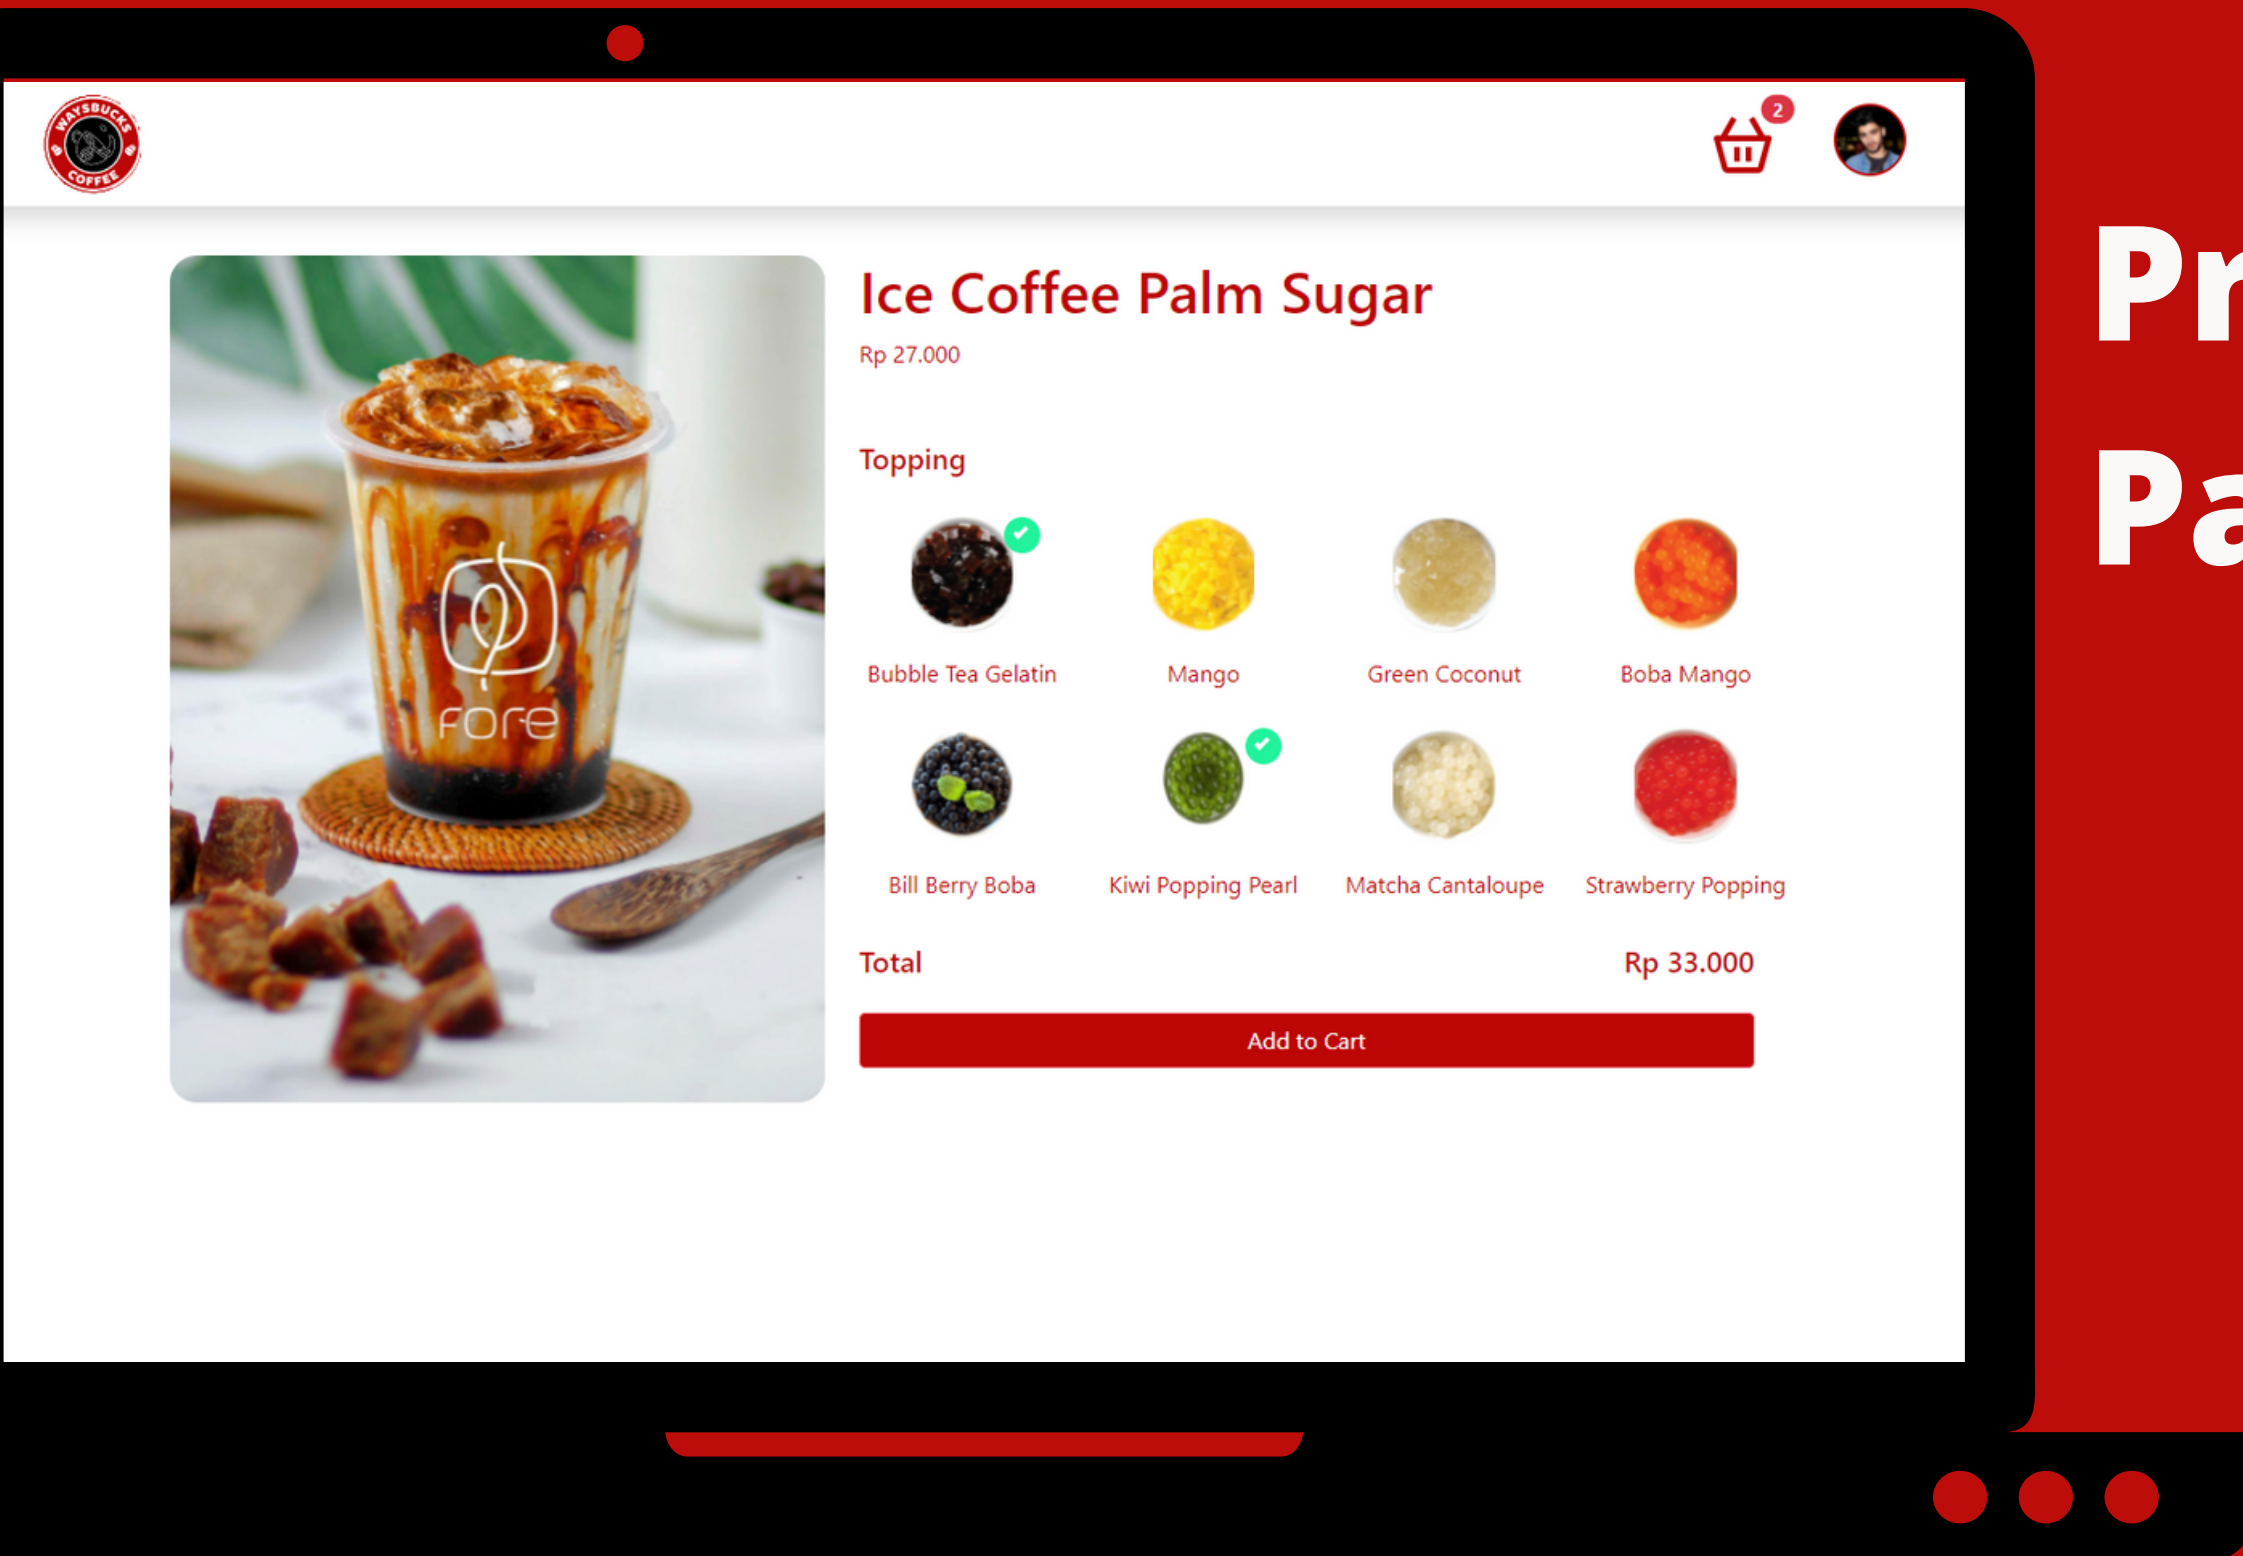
WAYSBUCKS COFFEE

2

Ice Coffee Palm Sugar

Rp 27.000

fore

Topping

Bubble Tea Gelatin

Mango

Green Coconut

Boba Mango

Bill Berry Boba

Kiwi Popping Pearl

Matcha Cantaloupe

Strawberry Popping

Total

Rp 33.000

Add to Cart

Pr

Pa